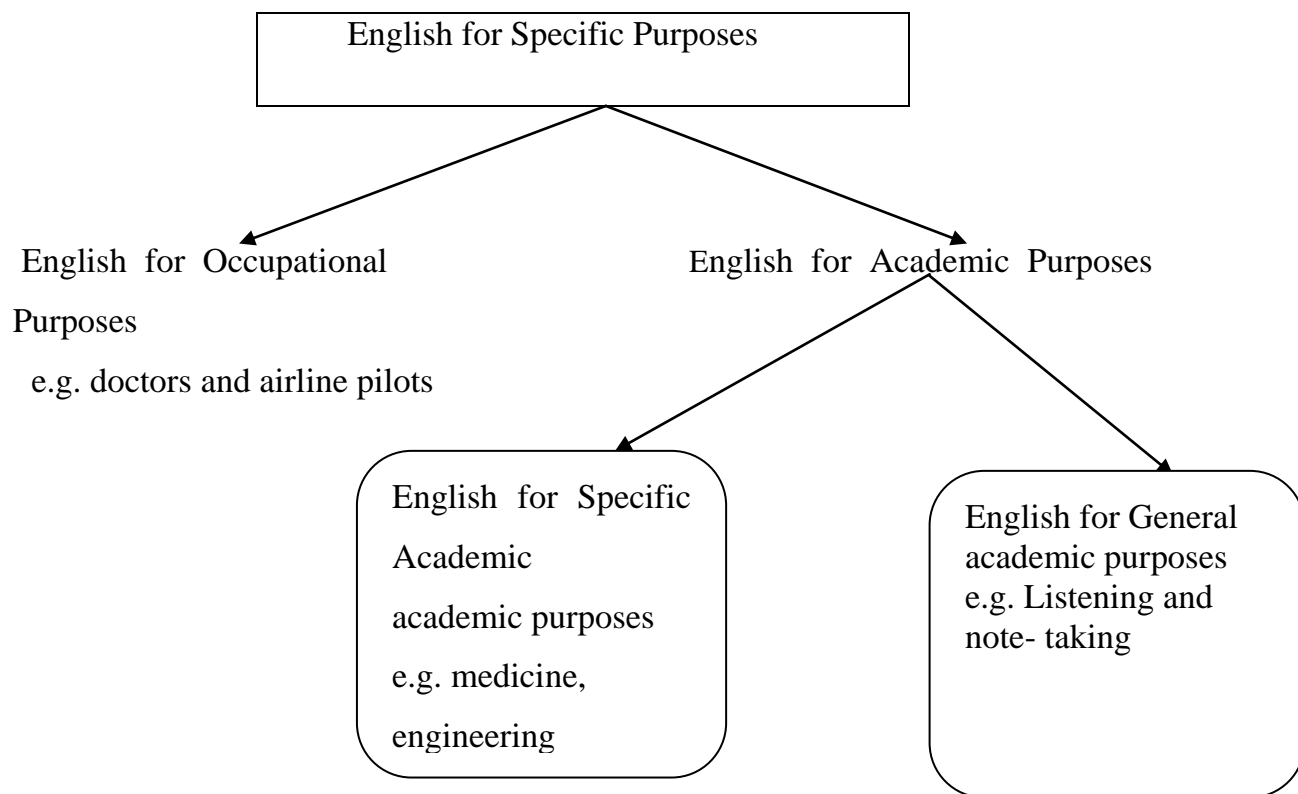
English for Specific Purposes

English for Occupational Purposes
e.g. doctors and airline pilots

English for Academic Purposes

English for Specific Academic
academic purposes
e.g. medicine, engineering

English for General academic purposes
e.g. Listening and note- taking